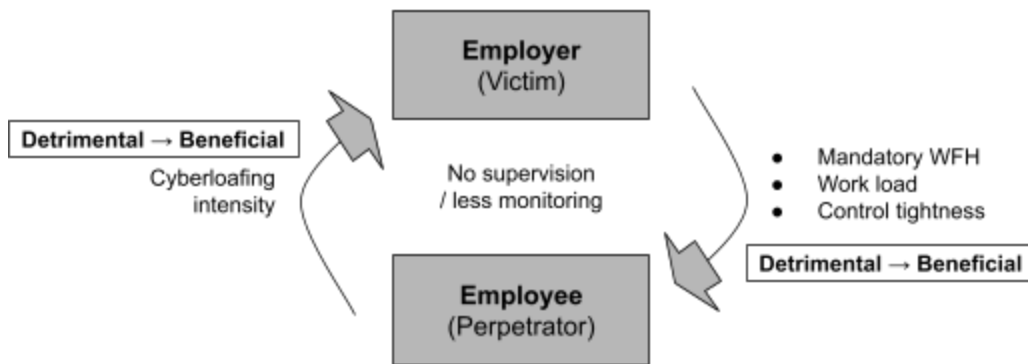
**Employer**
(Victim)

Detrimental → Beneficial

Cyberloafing intensity

No supervision / less monitoring

- Mandatory WFH
- Work load
- Control tightness

Detrimental → Beneficial

**Employee**
(Perpetrator)